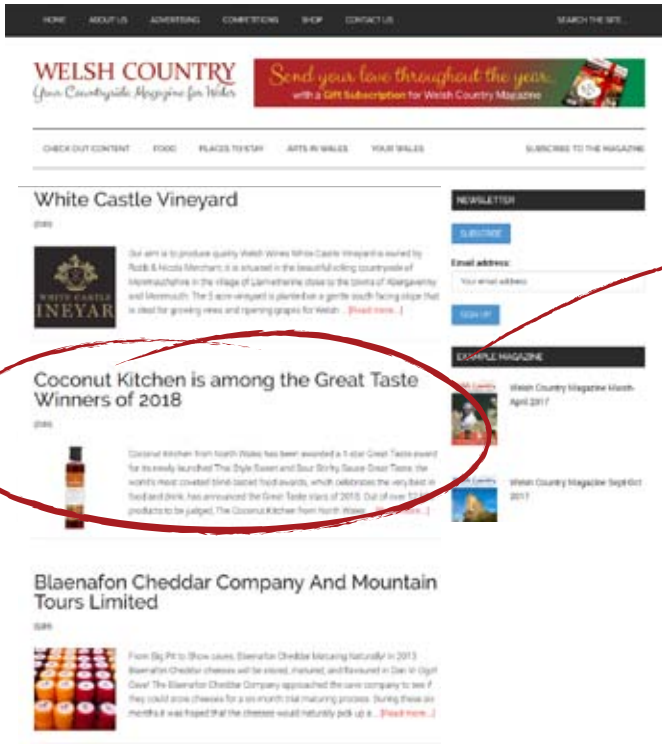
HOME ABOUT US ADVERTISING COMPETITIONS SHOP CONTACT US SEARCH THE SITE...

WELSH COUNTRY
Your Countryside Magazine for Wales

Send your love throughout the year with a Gift Subscription for Welsh Country Magazine

CHECK OUT CONTENT FOOD PLACES TO STAY ARTS IN WALES YOUR WALES SUBSCRIBE TO THE MAGAZINE

White Castle Vineyard

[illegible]

WHITE CASTLE INEYAR

Our aim is to produce quality Welsh Wines White Castle Vineyard is owned by Robb & Nicola Merchant. It is situated in the beautiful rolling countryside of Monmouthshire in the village of Llanvetherine close to the towns of Abergavenny and Monmouth. The 5 acre vineyard is planted on a gentle south facing slope that is ideal for growing vines and ripening grapes for Welsh ... [Read more...]

Coconut Kitchen is among the Great Taste Winners of 2018

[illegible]

Coconut Kitchen from North Wales has been awarded a 1-star Great Taste award for its newly launched Thai Style Sweet and Sour Sticky Sauce Great Taste, the world's most coveted blind-tasted food awards, which celebrates the very best in food and drink, has announced the Great Taste stars of 2018. Out of over 12,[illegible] products to be judged, The Coconut Kitchen from North Wales ... [Read more...]

Blaenafon Cheddar Company And Mountain Tours Limited

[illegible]

From Big Pit to Show cases, Blaenafon Cheddar Maturing Naturally! In 2013 Blaenafon Cheddar cheeses will be stored, matured, and flavoured in Dan Yr Ogof Cave! The Blaenafon Cheddar Company approached the cave company to see if they could store cheeses for a six month trial maturing process. During these six months it was hoped that the cheeses would naturally pick up a ... [Read more...]

NEWSLETTER
SUBSCRIBE
Email address:
Your email address
SIGN UP

EXAMPLE MAGAZINE
Welsh Country Magazine March-April 2017
Welsh Country Magazine Sept-Oct 2017